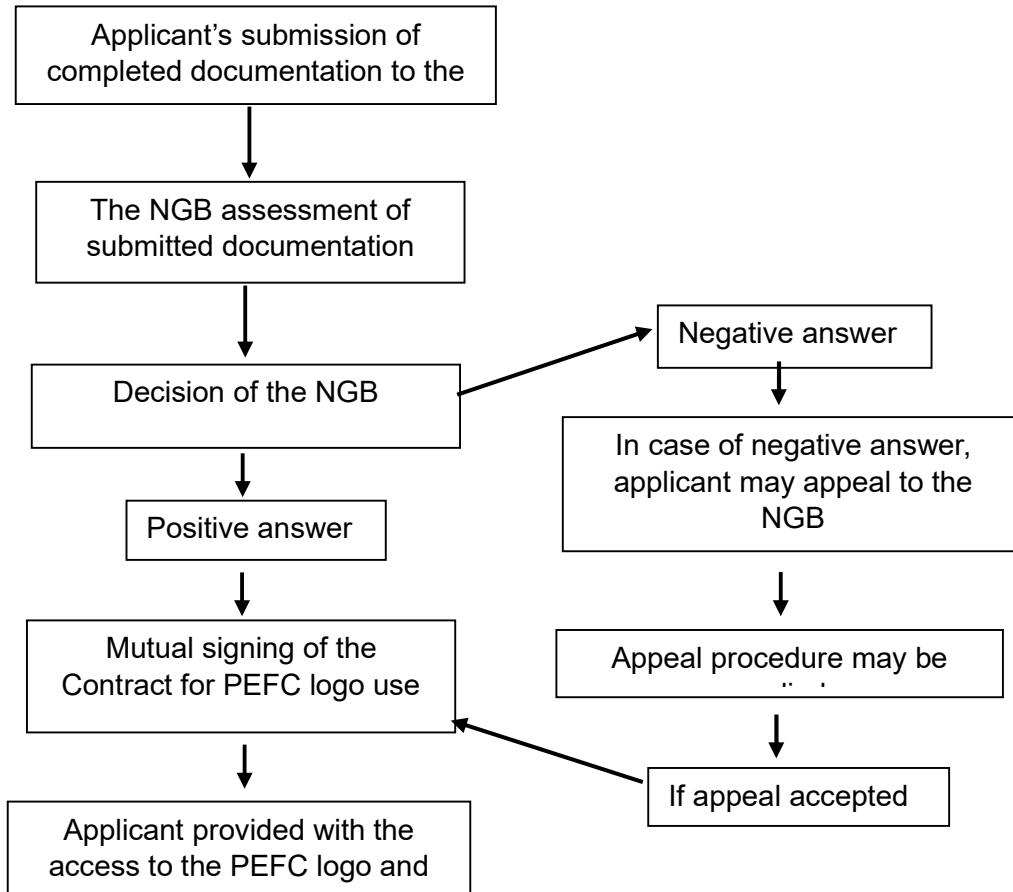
Applicant's submission of completed documentation to the

The NGB assessment of submitted documentation

Decision of the NGB

Negative answer

In case of negative answer, applicant may appeal to the NGB

Positive answer

Mutual signing of the Contract for PEFC logo use

Appeal procedure may be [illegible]

If appeal accepted

Applicant provided with the access to the PEFC logo and